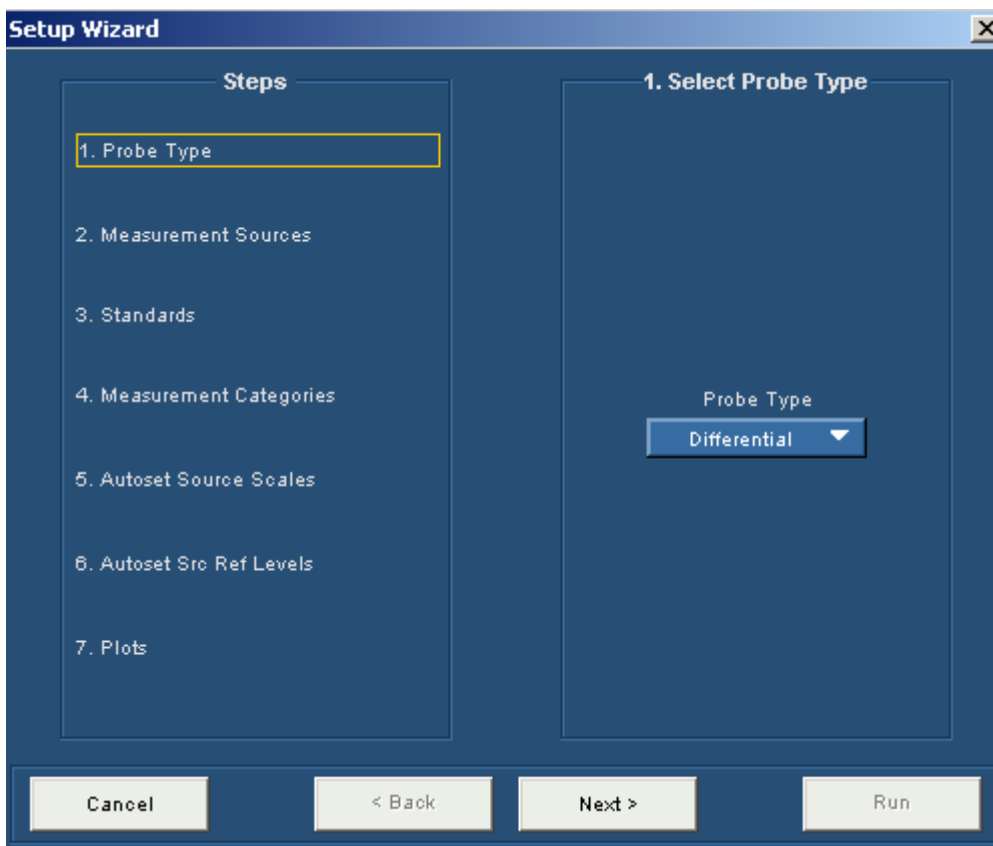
Setup Wizard

Steps

1. Probe Type

2. Measurement Sources

3. Standards

4. Measurement Categories

5. Autoset Source Scales

6. Autoset Src Ref Levels

7. Plots

1. Select Probe Type

Probe Type

Differential

Cancel

< Back

Next >

Run